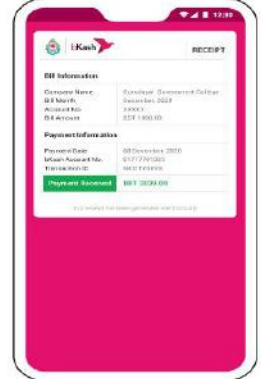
12:30

bKash

RECEIPT

Bill Information

Company Name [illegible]
Bill Month December 2020
Account No. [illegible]
Bill Amount BDT 1400.00

Payment Information

Payment Date 08 December 2020
bKash Account No. 01777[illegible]
Transaction ID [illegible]

Payment Received BDT 2030.00

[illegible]